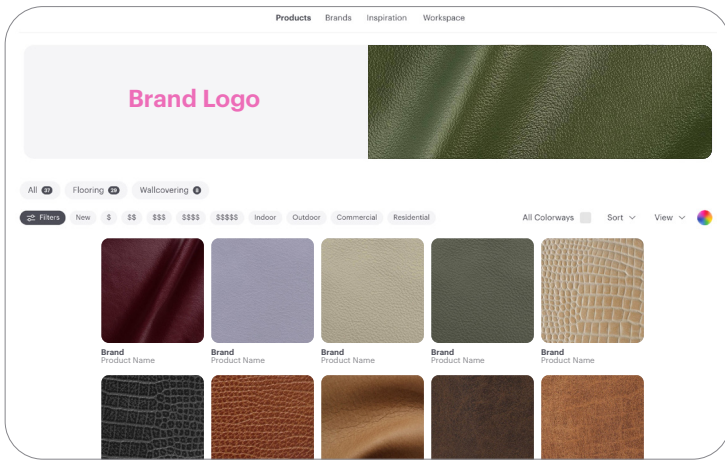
Products Brands Inspiration Workspace

Brand Logo

All 37 Flooring 29 Wallcovering 8

Filters New $ $$ $$$ $$$$ $$$$$ Indoor Outdoor Commercial Residential

All Colorways Sort View

Brand
Product Name

Brand
Product Name

Brand
Product Name

Brand
Product Name

Brand
Product Name